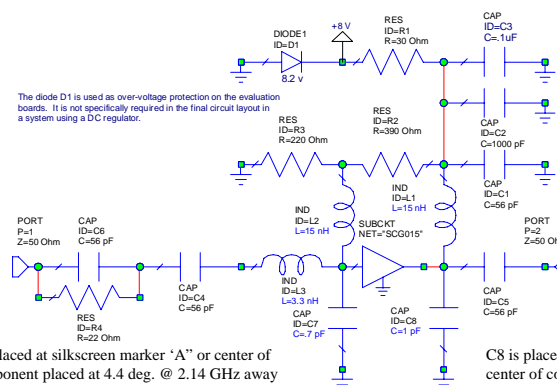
DIODE1
ID=D1
8.2 V

+8 V

RES
ID=R1
R=30 Ohm

CAP
ID=C3
C=.1uF

The diode D1 is used as over-voltage protection on the evaluation boards. It is not specifically required in the final circuit layout in a system using a DC regulator.

RES
ID=R2
R=390 Ohm

CAP
ID=C2
C=1000 pF

RES
ID=R3
R=220 Ohm

CAP
ID=C1
C=56 pF

IND
ID=L1
L=15 nH

IND
ID=L2
L=15 nH

SUBCKT
NET="SCG015"

PORT
P=1
Z=50 Ohm

CAP
ID=C6
C=56 pF

PORT
P=2
Z=50 Oh

CAP
ID=C4
C=56 pF

IND
ID=L3
L=3.3 nH

CAP
ID=C5
C=56 pF

RES
ID=R4
R=22 Ohm

CAP
ID=C7
C=.7 pF

CAP
ID=C8
C=1 pF

laced at silkscreen marker ‘A” or center of
ponent placed at 4.4 deg. @ 2.14 GHz away

C8 is place
center of co